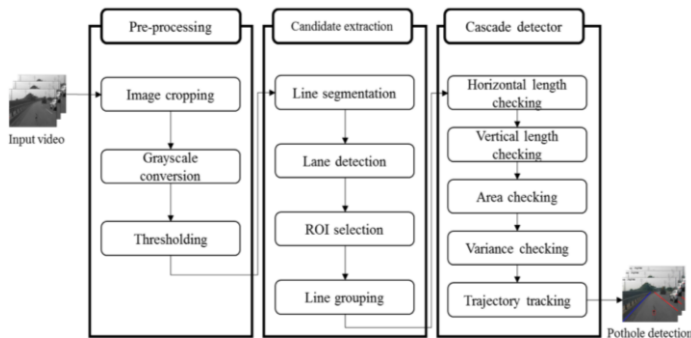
Input video

Pre-processing

Image cropping

Grayscale conversion

Thresholding

Candidate extraction

Line segmentation

Lane detection

ROI selection

Line grouping

Cascade detector

Horizontal length checking

Vertical length checking

Area checking

Variance checking

Trajectory tracking

Pothole detection